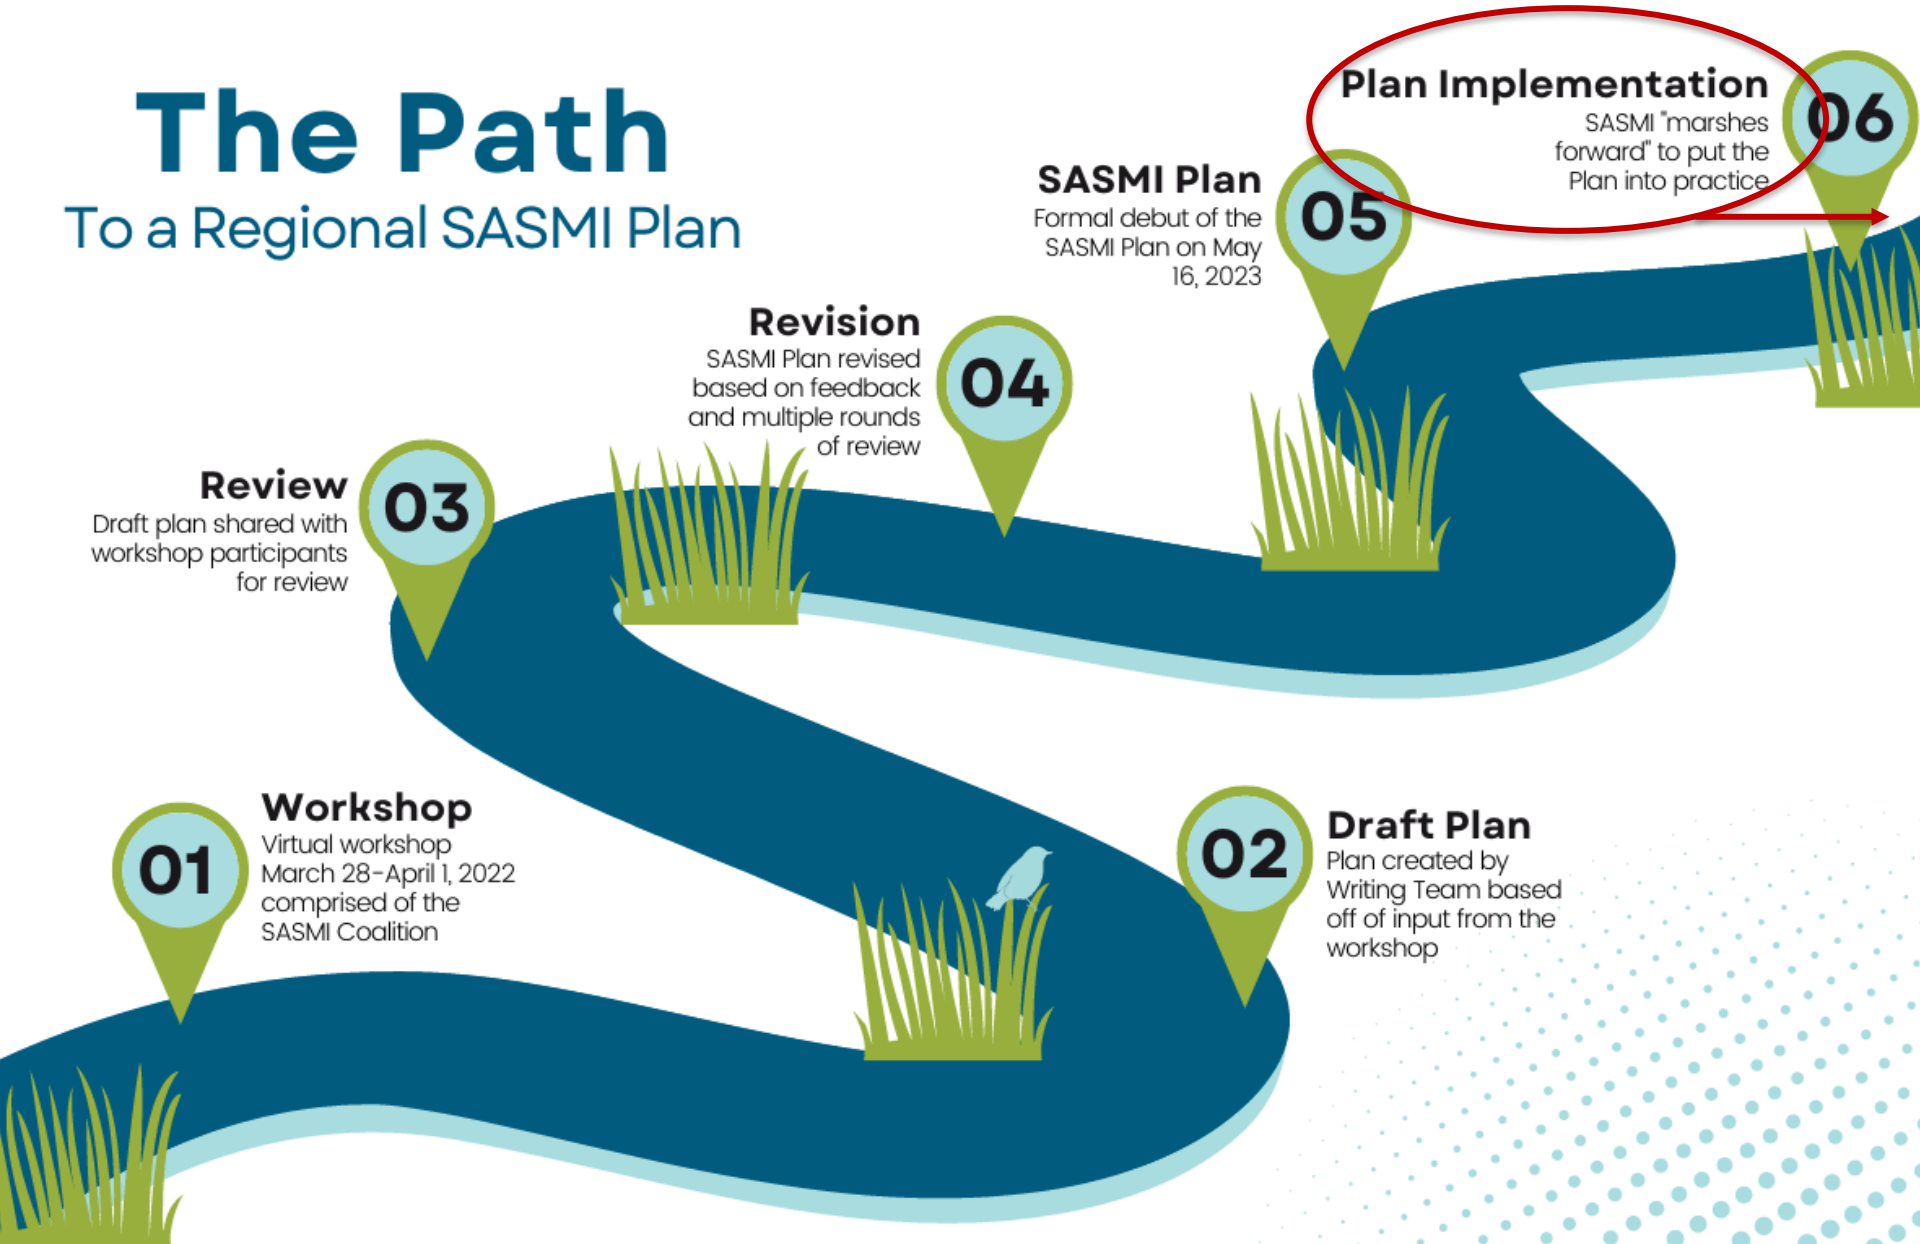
The Path
To a Regional SASMI Plan

Plan Implementation
SASMI "marshes forward" to put the Plan into practice

06

SASMI Plan
Formal debut of the SASMI Plan on May 16, 2023

05

Revision
SASMI Plan revised based on feedback and multiple rounds of review

04

Review
Draft plan shared with workshop participants for review

03

01

Workshop
Virtual workshop March 28-April 1, 2022 comprised of the SASMI Coalition

02

Draft Plan
Plan created by Writing Team based off of input from the workshop